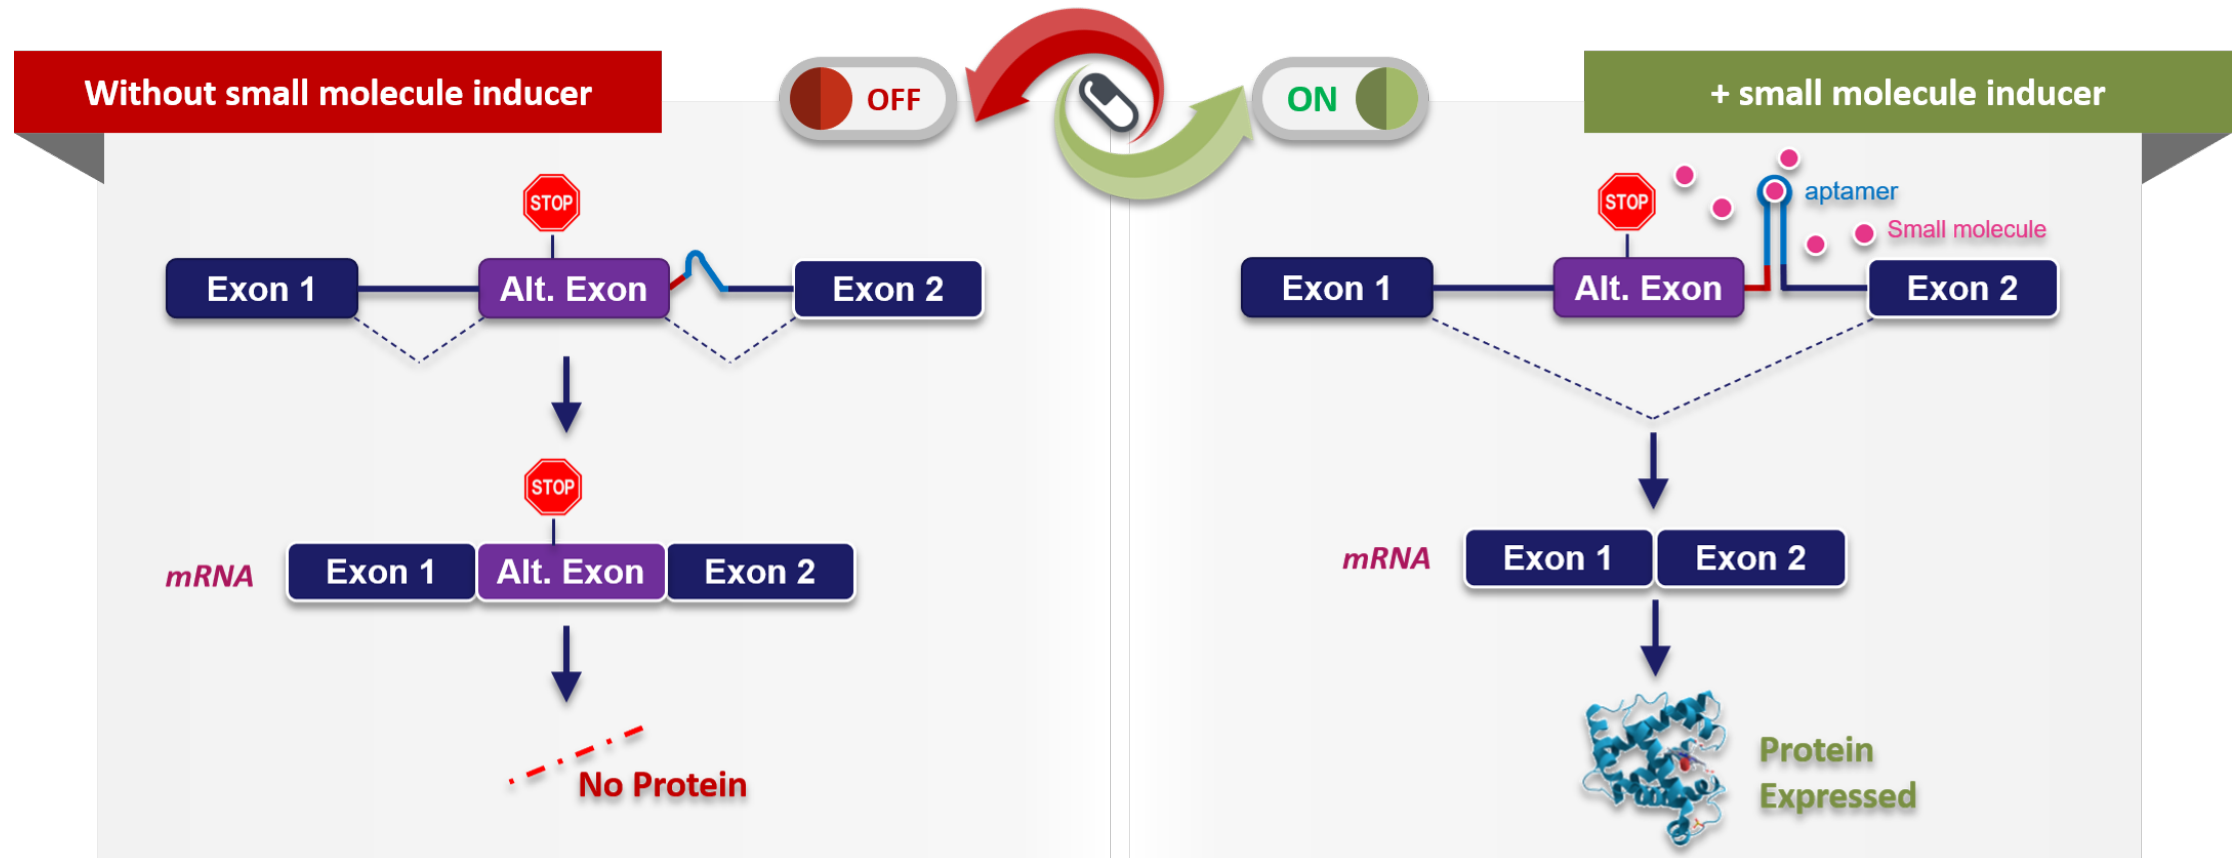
Without small molecule inducer

OFF

ON

+ small molecule inducer

STOP

Exon 1

Alt. Exon

Exon 2

STOP

mRNA

Exon 1

Alt. Exon

Exon 2

No Protein

aptamer

Small molecule

STOP

Exon 1

Alt. Exon

Exon 2

mRNA

Exon 1

Exon 2

Protein Expressed